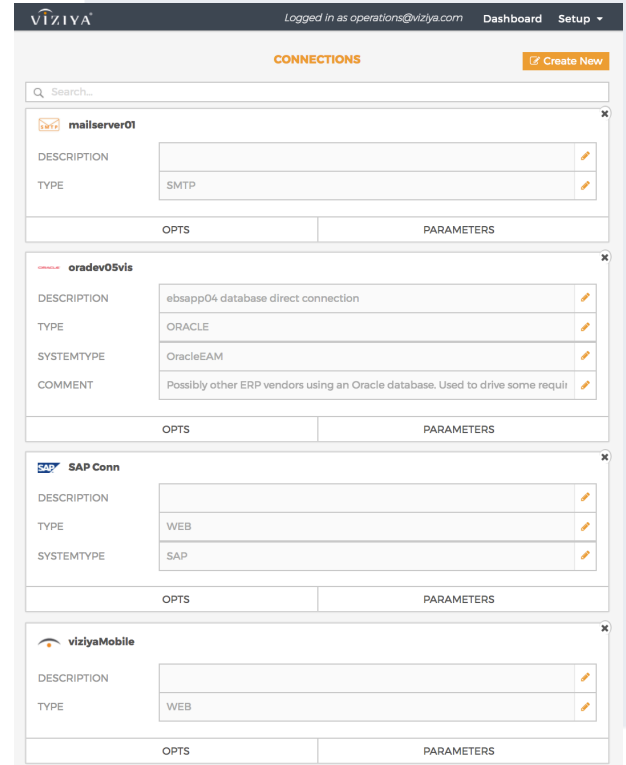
VIZIYA Logged in as operations@viziya.com Dashboard Setup ▾

CONNECTIONS

Create New

Search...

SMTP mailserver01

DESCRIPTION

TYPE SMTP

OPTS PARAMETERS

ORACLE oradev05vis

DESCRIPTION ebsapp04 database direct connection

TYPE ORACLE

SYSTEMTYPE OracleEAM

COMMENT Possibly other ERP vendors using an Oracle database. Used to drive some requi

OPTS PARAMETERS

SAP SAP Conn

DESCRIPTION

TYPE WEB

SYSTEMTYPE SAP

OPTS PARAMETERS

viziyaMobile

DESCRIPTION

TYPE WEB

OPTS PARAMETERS